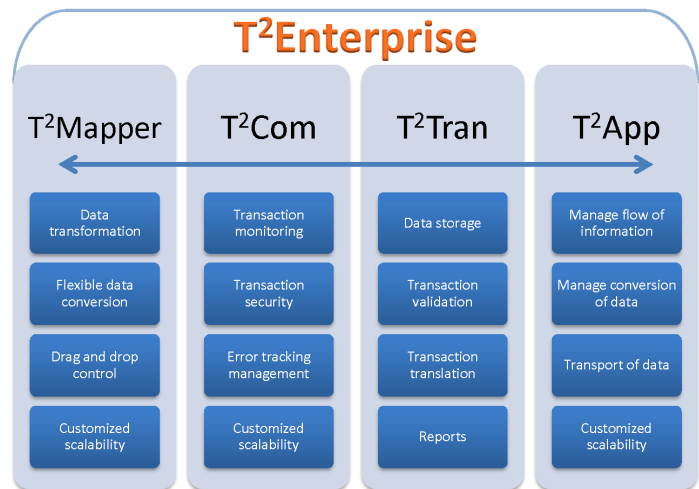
$T^2$Enterprise

$T^2$Mapper

Data transformation

Flexible data conversion

Drag and drop control

Customized scalability

$T^2$Com

Transaction monitoring

Transaction security

Error tracking management

Customized scalability

$T^2$Tran

Data storage

Transaction validation

Transaction translation

Reports

$T^2$App

Manage flow of information

Manage conversion of data

Transport of data

Customized scalability